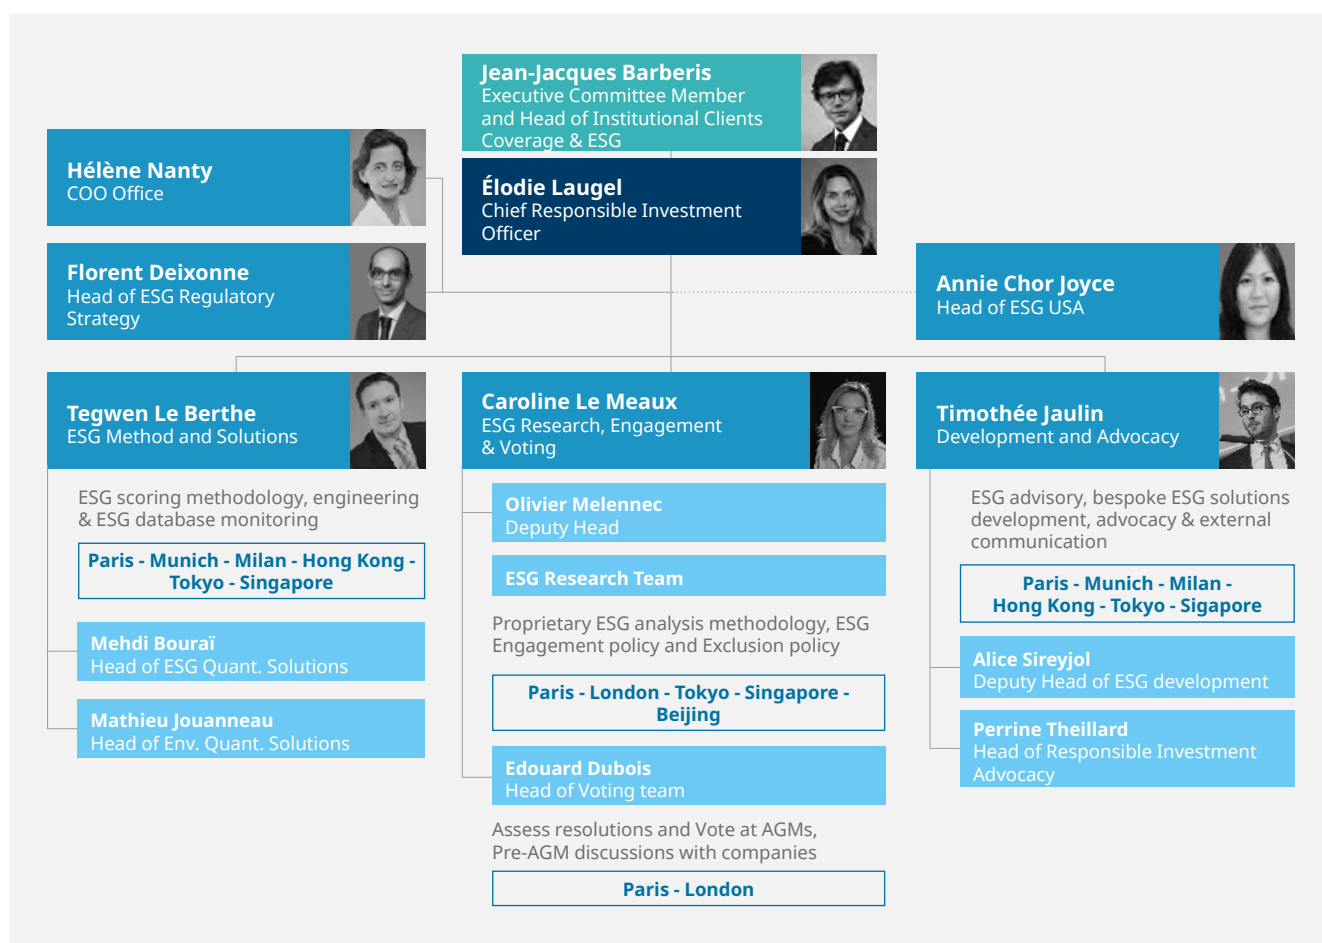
Jean-Jacques Barberis
Executive Committee Member and Head of Institutional Clients Coverage & ESG

Élodie Laugel
Chief Responsible Investment Officer

Hélène Nanty
COO Office

Florent Deixonne
Head of ESG Regulatory Strategy

Annie Chor Joyce
Head of ESG USA

Tegwen Le Berthe
ESG Method and Solutions

ESG scoring methodology, engineering & ESG database monitoring

Paris - Munich - Milan - Hong Kong - Tokyo - Singapore

Mehdi Bouraï
Head of ESG Quant. Solutions

Mathieu Jouanneau
Head of Env. Quant. Solutions

Caroline Le Meaux
ESG Research, Engagement & Voting

Olivier Melennec
Deputy Head

ESG Research Team

Proprietary ESG analysis methodology, ESG Engagement policy and Exclusion policy

Paris - London - Tokyo - Singapore - Beijing

Edouard Dubois
Head of Voting team

Assess resolutions and Vote at AGMs, Pre-AGM discussions with companies

Paris - London

Timothée Jaulin
Development and Advocacy

ESG advisory, bespoke ESG solutions development, advocacy & external communication

Paris - Munich - Milan - Hong Kong - Tokyo - Sigapore

Alice Sireyjol
Deputy Head of ESG development

Perrine Theillard
Head of Responsible Investment Advocacy